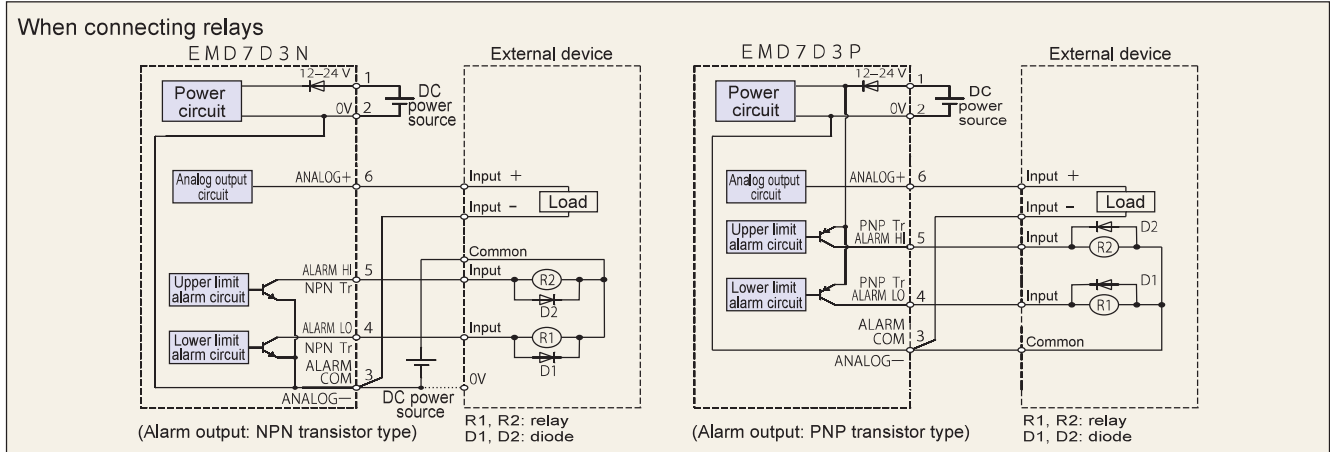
When connecting relays

EMD7D3N

External device

Power circuit

12–24 V 1

0V 2

DC power source

Analog output circuit

ANALOG+ 6

Input +

Input –

Load

Common

Upper limit alarm circuit

ALARM HI 5

NPN Tr

Input

R2

D2

Lower limit alarm circuit

ALARM LO 4

NPN Tr

ALARM COM 3

Input

R1

D1

ANALOG–

DC power source

0V

(Alarm output: NPN transistor type)

R1, R2: relay
D1, D2: diode

EMD7D3P

External device

Power circuit

12–24 V 1

0V 2

DC power source

Analog output circuit

ANALOG+ 6

Input +

Input –

Load

Upper limit alarm circuit

PNP Tr
ALARM HI 5

Input

R2

D2

Lower limit alarm circuit

PNP Tr
ALARM LO 4

Input

R1

D1

ALARM COM 3

ANALOG–

Common

(Alarm output: PNP transistor type)

R1, R2: relay
D1, D2: diode